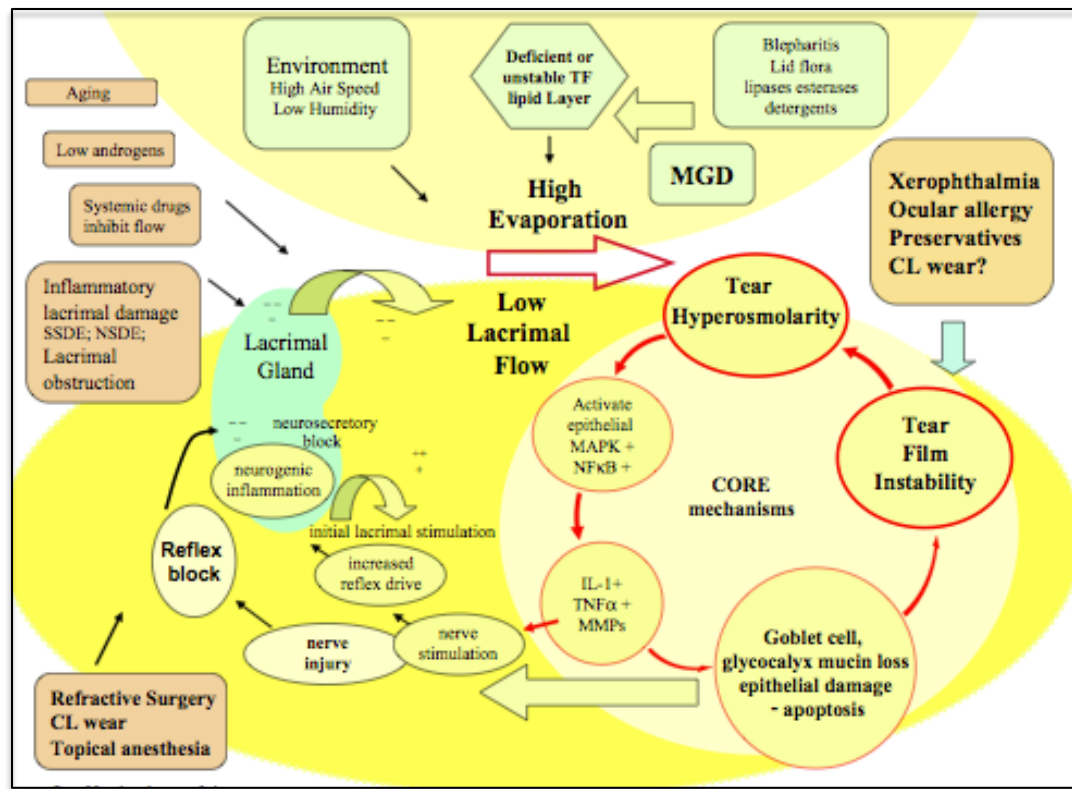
Environment
High Air Speed
Low Humidity

Deficient or unstable TF lipid Layer

Blepharitis
Lid flora
lipases esterases
detergents

Aging

Low androgens

Systemic drugs inhibit flow

MGD

High Evaporation

Xerophthalmia
Ocular allergy
Preservatives
CL wear?

Inflammatory lacrimal damage
SSDE; NSDE;
Lacrimal obstruction

-- --

Lacrimal Gland

Low Lacrimal Flow

Tear Hyperosmolarity

-- --
neurosecretory block

neurogenic inflammation

++
+

Activate epithelial MAPK + NFκB +

CORE mechanisms

Tear Film Instability

initial lacrimal stimulation

Reflex block

increased reflex drive

IL-1+
TNFα +
MMPs

nerve injury

nerve stimulation

Goblet cell, glycocalyx mucin loss
epithelial damage
- apoptosis

Refractive Surgery
CL wear
Topical anesthesia